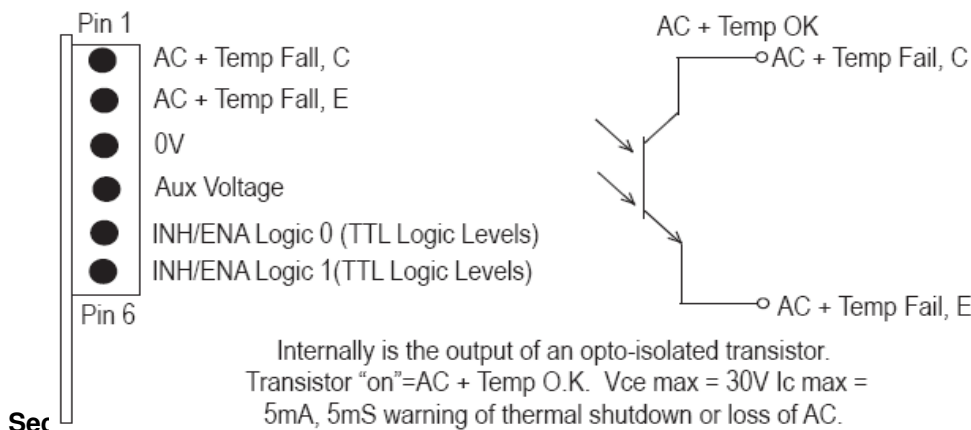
Pin 1

AC + Temp Fall, C

AC + Temp Fall, E

0V

Aux Voltage

INH/ENA Logic 0 (TTL Logic Levels)

INH/ENA Logic 1(TTL Logic Levels)

Pin 6

AC + Temp OK

AC + Temp Fail, C

AC + Temp Fail, E

Internally is the output of an opto-isolated transistor. Transistor "on"=AC + Temp O.K. Vce max = 30V Ic max = 5mA, 5mS warning of thermal shutdown or loss of AC.

Sec